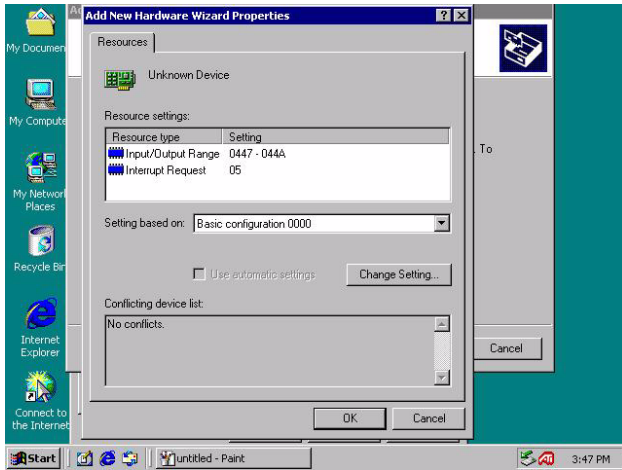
My Documen

My Compute

My Network Places

Recycle Bin

Internet Explorer

Connect to the Internet

Ad

Add New Hardware Wizard Properties

?

X

Resources

Unknown Device

Resource settings:

| Resource type | Setting |
|---|---|
| Input/Output Range | 0447 - 044A |
| Interrupt Request | 05 |

Setting based on: Basic configuration 0000

Use automatic settings

Change Setting...

Conflicting device list:

No conflicts.

OK

Cancel

. To

Cancel

Start

untitled - Paint

3:47 PM